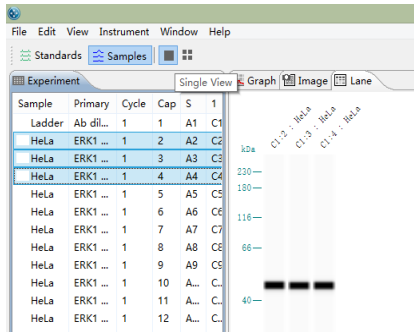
File Edit View Instrument Window Help

Standards Samples

Single View

Experiment

Graph Image Lane

| Sample | Primary | Cycle | Cap | S | 1 |
|---|---|---|---|---|---|
| Ladder | Ab dil... | 1 | 1 | A1 | C1 |
| HeLa | ERK1 ... | 1 | 2 | A2 | C2 |
| HeLa | ERK1 ... | 1 | 3 | A3 | C3 |
| HeLa | ERK1 ... | 1 | 4 | A4 | C4 |
| HeLa | ERK1 ... | 1 | 5 | A5 | C5 |
| HeLa | ERK1 ... | 1 | 6 | A6 | C6 |
| HeLa | ERK1 ... | 1 | 7 | A7 | C7 |
| HeLa | ERK1 ... | 1 | 8 | A8 | C8 |
| HeLa | ERK1 ... | 1 | 9 | A9 | C9 |
| HeLa | ERK1 ... | 1 | 10 | A... | C |
| HeLa | ERK1 ... | 1 | 11 | A... | C |
| HeLa | ERK1 ... | 1 | 12 | A... | C |

C1:2 : HeLa
C1:3 : HeLa
C1:4 : HeLa

kDa
230
180
116
66
40